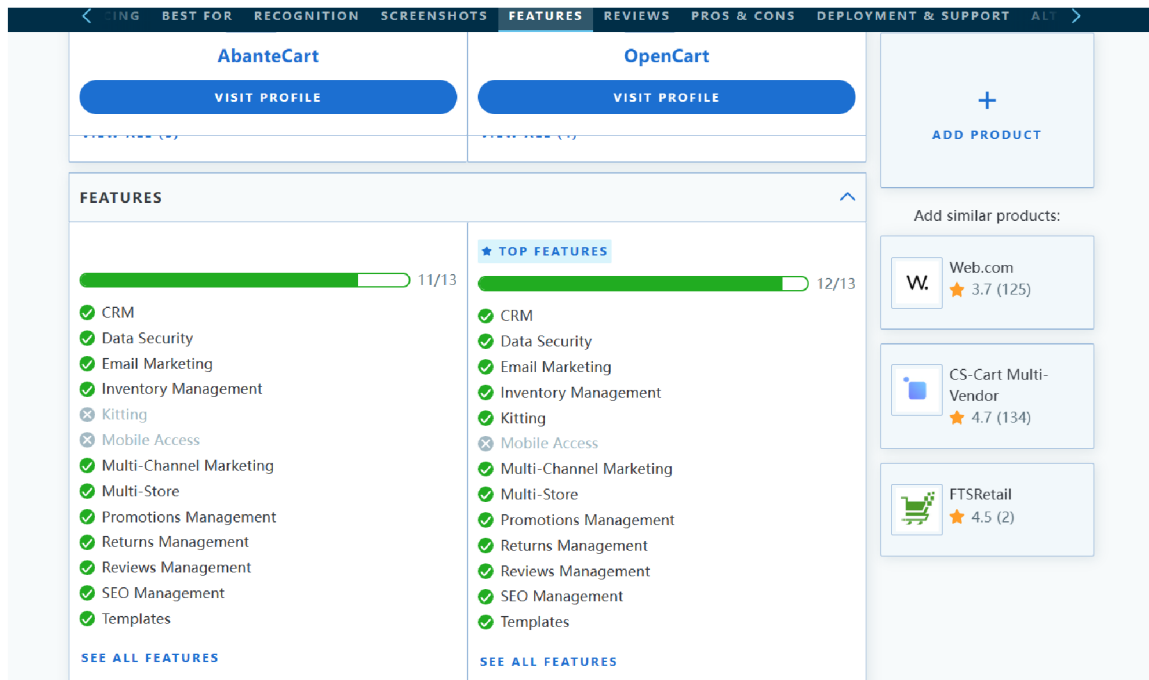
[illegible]CING BEST FOR RECOGNITION SCREENSHOTS FEATURES REVIEWS PROS & CONS DEPLOYMENT & SUPPORT AL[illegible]

AbanteCart
VISIT PROFILE
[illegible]

OpenCart
VISIT PROFILE
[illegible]

+
ADD PRODUCT

FEATURES

11/13
CRM
Data Security
Email Marketing
Inventory Management
Kitting
Mobile Access
Multi-Channel Marketing
Multi-Store
Promotions Management
Returns Management
Reviews Management
SEO Management
Templates
SEE ALL FEATURES

TOP FEATURES
12/13
CRM
Data Security
Email Marketing
Inventory Management
Kitting
Mobile Access
Multi-Channel Marketing
Multi-Store
Promotions Management
Returns Management
Reviews Management
SEO Management
Templates
SEE ALL FEATURES

Add similar products:
W.
Web.com
3.7 (125)
CS-Cart Multi-Vendor
4.7 (134)
FTSRetail
4.5 (2)